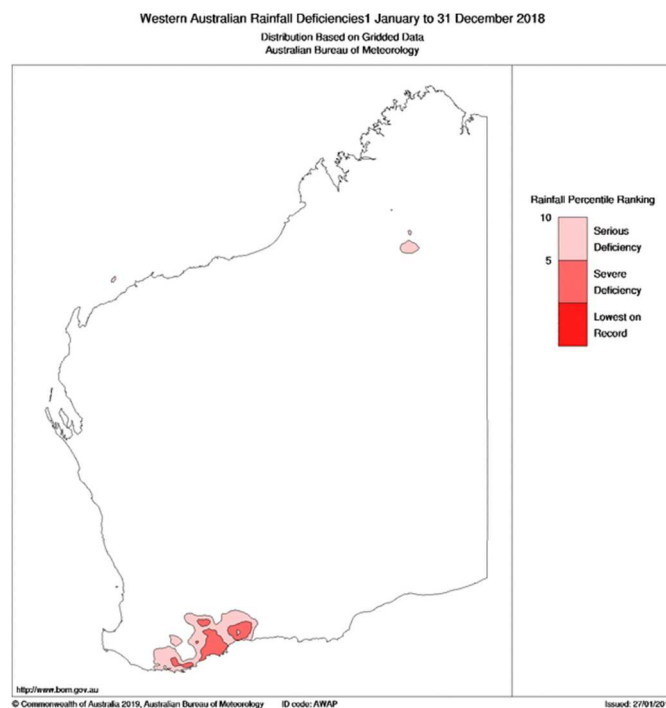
Western Australian Rainfall Deficiencies1 January to 31 December 2018
Distribution Based on Gridded Data
Australian Bureau of Meteorology

Rainfall Percentile Ranking

10

Serious Deficiency

5

Severe Deficiency

Lowest on Record

http://www.bom.gov.au

© Commonwealth of Australia 2019, Australian Bureau of Meteorology ID code: AWAP

Issued: 27/01/20